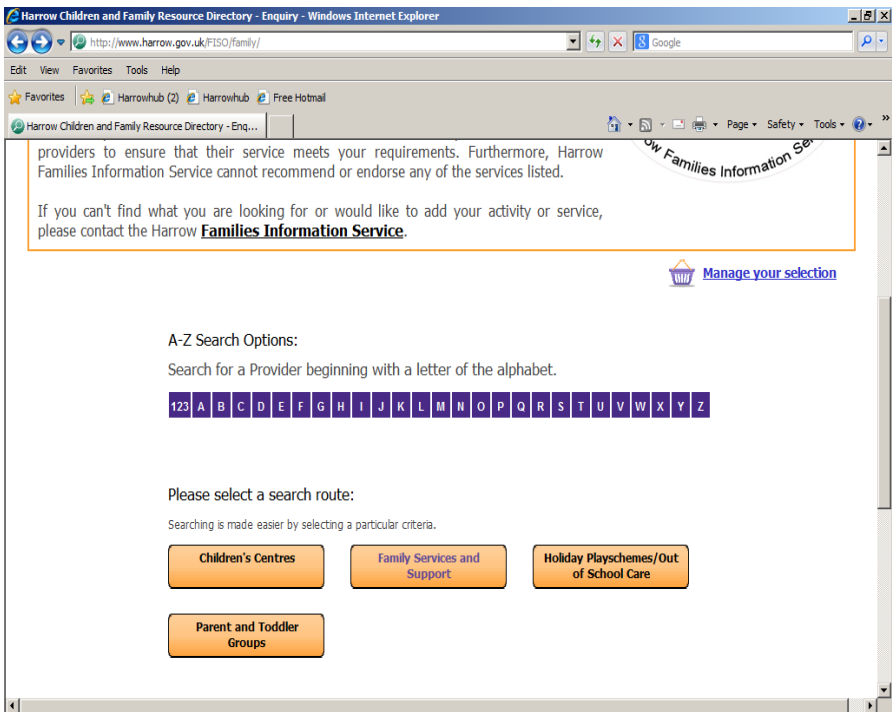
Harrow Children and Family Resource Directory - Enquiry - Windows Internet Explorer

http://www.harrow.gov.uk/FISO/family/

Google

Edit View Favorites Tools Help

Favorites Harrowhub (2) Harrowhub Free Hotmail

Harrow Children and Family Resource Directory - Enq...

Page ▾ Safety ▾ Tools ▾

providers to ensure that their service meets your requirements. Furthermore, Harrow Families Information Service cannot recommend or endorse any of the services listed.

If you can't find what you are looking for or would like to add your activity or service, please contact the Harrow **Families Information Service**.

...w Families Information Se...

Manage your selection

A-Z Search Options:

Search for a Provider beginning with a letter of the alphabet.

123 A B C D E F G H I J K L M N O P Q R S T U V W X Y Z

Please select a search route:

Searching is made easier by selecting a particular criteria.

Children's Centres

Family Services and Support

Holiday Playschemes/Out of School Care

Parent and Toddler Groups